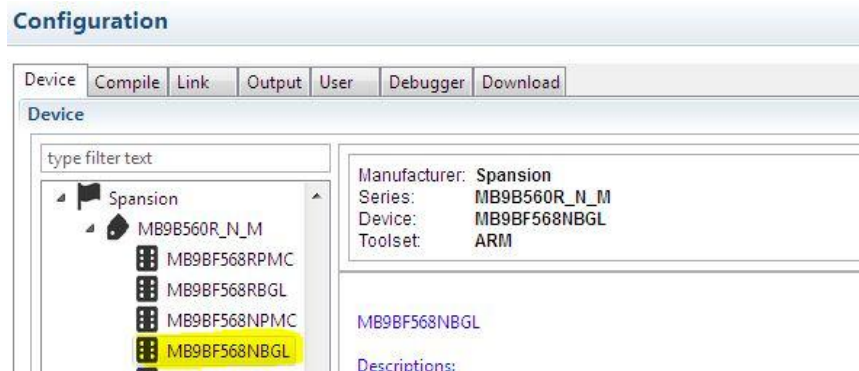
Configuration

Device | Compile | Link | Output | User | Debugger | Download

Device

type filter text

Spansion
MB9B560R_N_M
MB9BF568RPMC
MB9BF568RBGL
MB9BF568NPMC
MB9BF568NBGL

| | |
|---|---|
| Manufacturer: | Spansion |
| Series: | MB9B560R_N_M |
| Device: | MB9BF568NBGL |
| Toolset: | ARM |

MB9BF568NBGL

Descriptions: